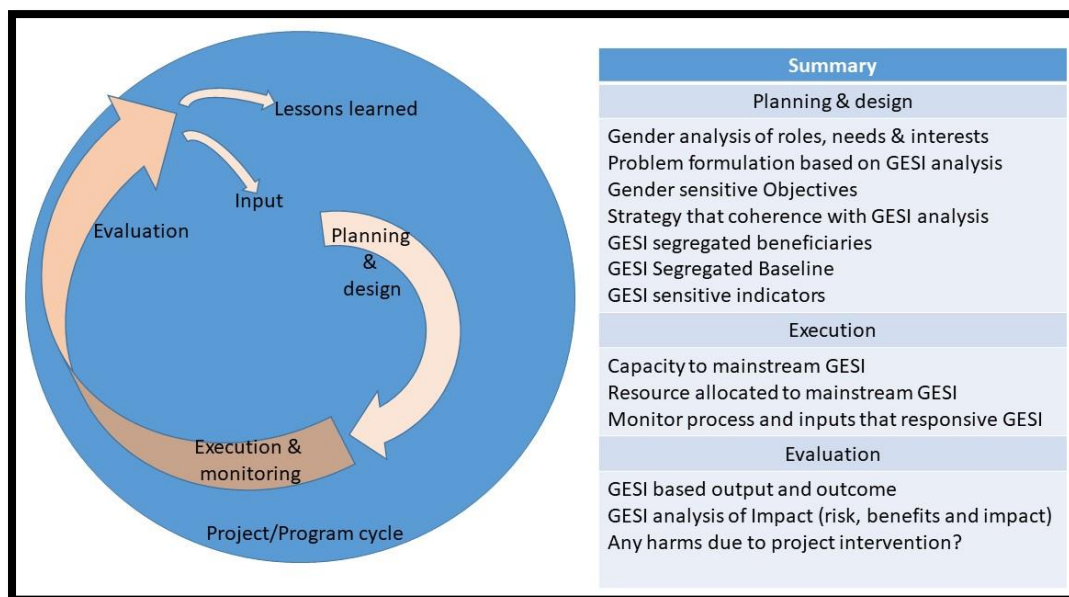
Lessons learned

Input

Evaluation

Planning & design

Execution & monitoring

Project/Program cycle

| Summary |
|---|
| Planning & design |
| Gender analysis of roles, needs & interests<br>Problem formulation based on GESI analysis<br>Gender sensitive Objectives<br>Strategy that coherence with GESI analysis<br>GESI segregated beneficiaries<br>GESI Segregated Baseline<br>GESI sensitive indicators |
| Execution |
| Capacity to mainstream GESI<br>Resource allocated to mainstream GESI<br>Monitor process and inputs that responsive GESI |
| Evaluation |
| GESI based output and outcome<br>GESI analysis of Impact (risk, benefits and impact)<br>Any harms due to project intervention? |